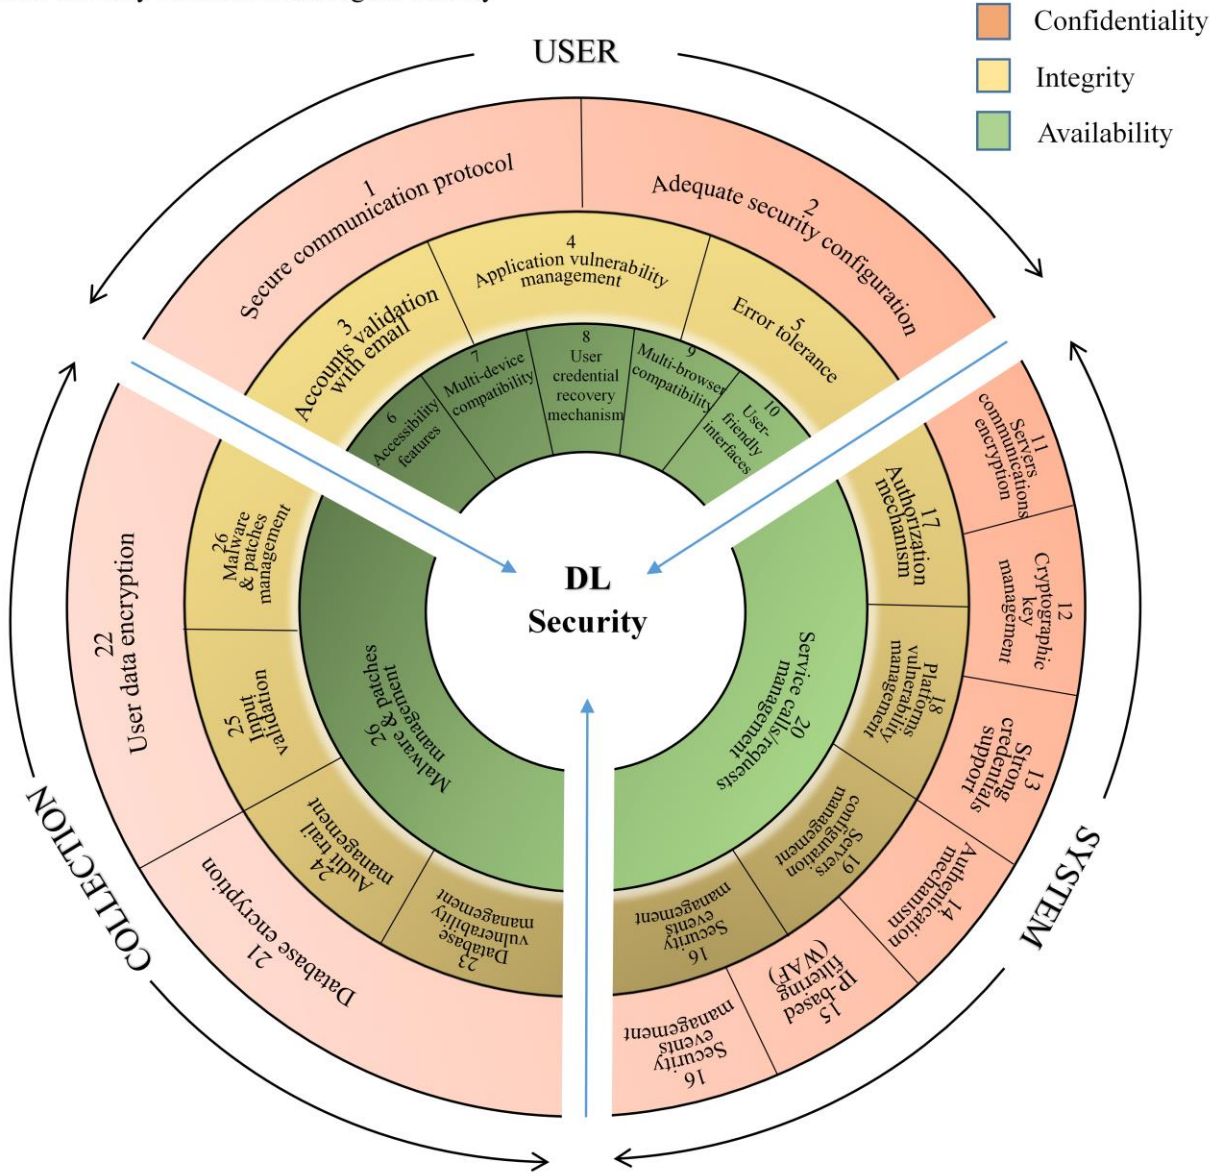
Confidentiality
Integrity
Availability

USER

1
Secure communication protocol

2
Adequate security configuration

3
Accounts validation with email

4
Application vulnerability management

5
Error tolerance

6
Accessibility features

7
Multi-device compatibility

8
User credential recovery mechanism

9
Multi-browser compatibility

10
User-friendly interfaces

SYSTEM

11
Servers communications encryption

12
Cryptographic key management

13
Strong credentials support

14
Authentication mechanism

15
IP-based filtering (WAF)

16
Security events management

17
Authorization mechanism

18
Platforms vulnerability management

19
Servers configuration management

16
Security events management

20
Service calls/requests management

COLLECTION

21
Database encryption

22
User data encryption

23
Database vulnerability management

24
Audit trail management

25
Input validation

26
Malware & patches management

26
Malware & patches management

DL
Security